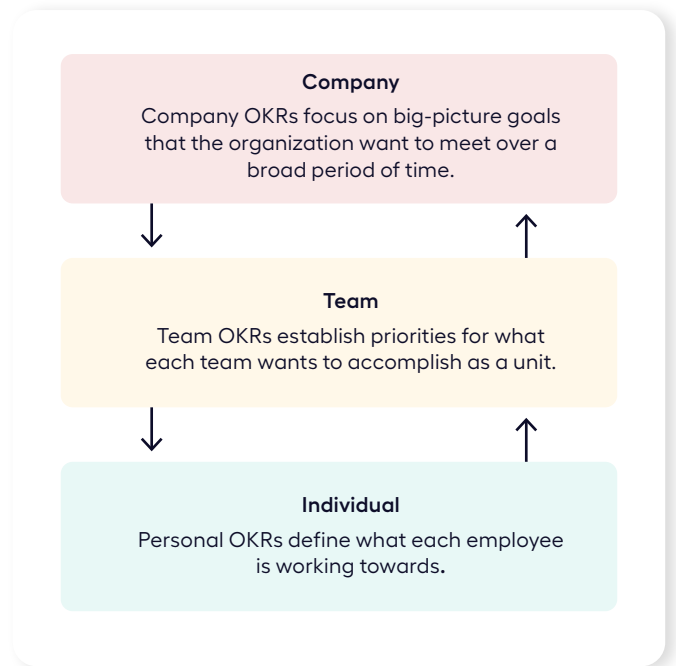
Company

Company OKRs focus on big-picture goals that the organization want to meet over a broad period of time.

Team

Team OKRs establish priorities for what each team wants to accomplish as a unit.

Individual

Personal OKRs define what each employee is working towards.